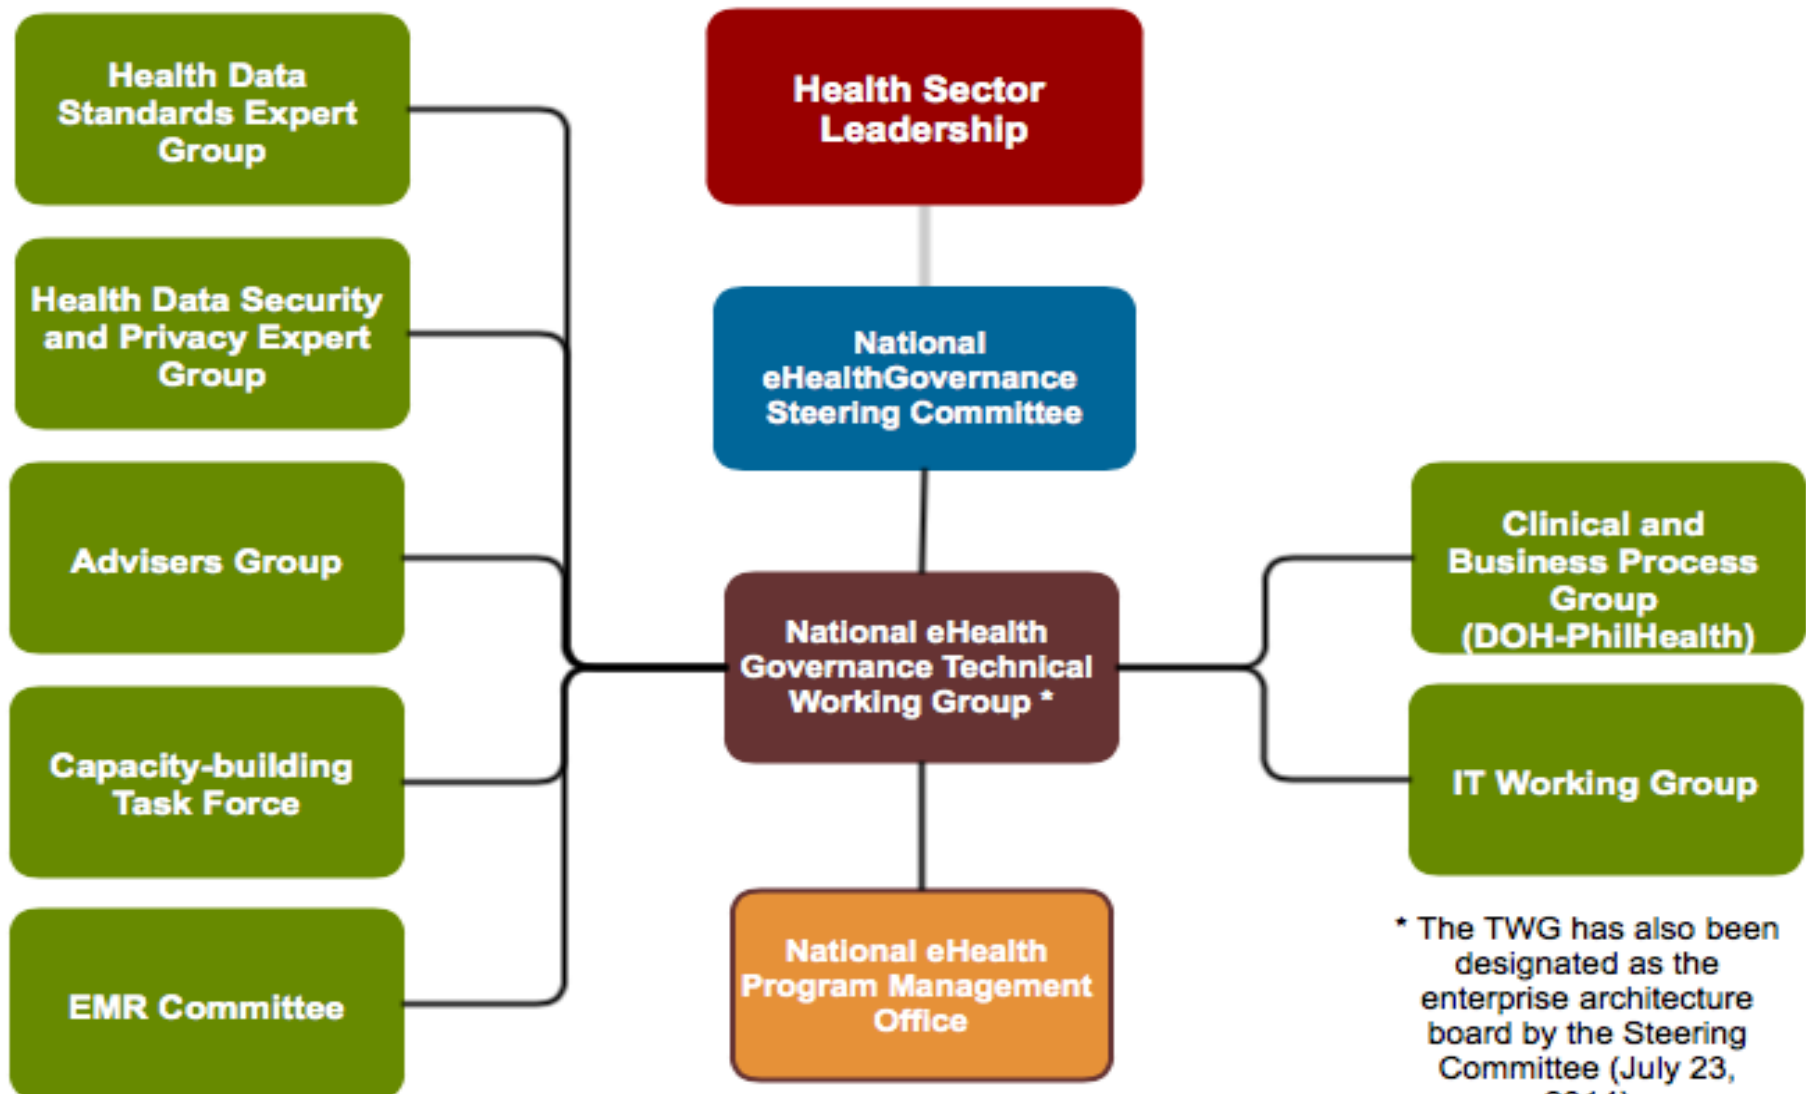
Health Data Standards Expert Group

Health Data Security and Privacy Expert Group

Advisers Group

Capacity-building Task Force

EMR Committee

Health Sector Leadership

National eHealthGovernance Steering Committee

National eHealth Governance Technical Working Group *

National eHealth Program Management Office

Clinical and Business Process Group (DOH-PhilHealth)

IT Working Group

* The TWG has also been designated as the enterprise architecture board by the Steering Committee (July 23, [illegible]